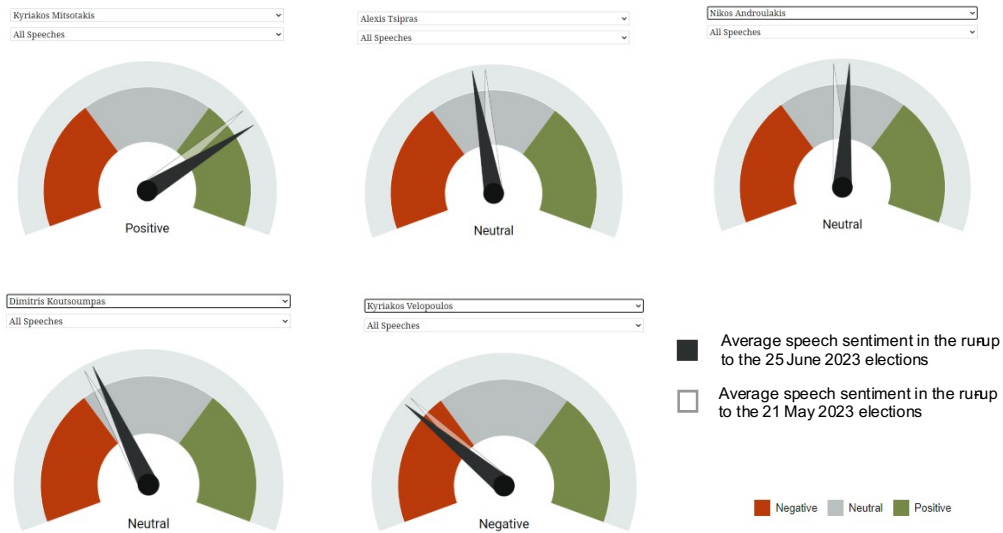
Kyriakos Mitsotakis
All Speeches
Positive

Alexis Tsipras
All Speeches
Neutral

Nikos Androulakis
All Speeches
Neutral

Dimitris Koutsoumpas
All Speeches
Neutral

Kyriakos Velopoulos
All Speeches
Negative

Average speech sentiment in the run-up to the 25 June 2023 elections

Average speech sentiment in the run-up to the 21 May 2023 elections

Negative Neutral Positive